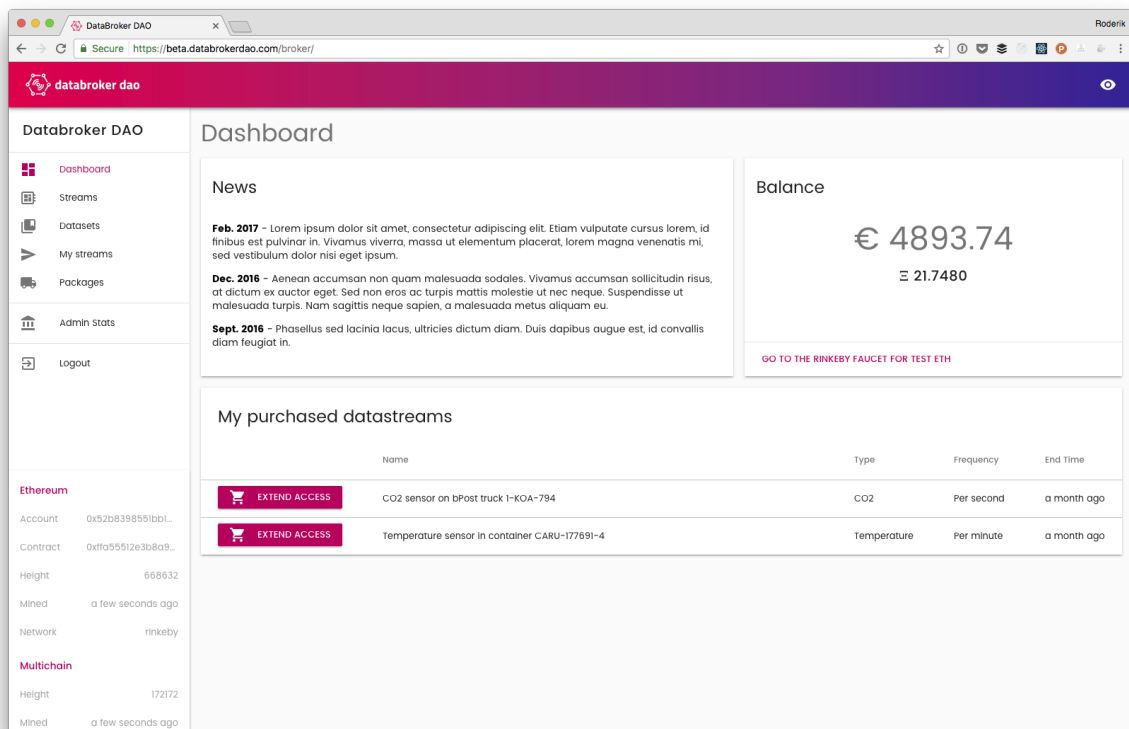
DataBroker DAO ×

Roderik

Secure https://beta.databrokerdao.com/broker/

databroker dao

Databroker DAO

Dashboard
Streams
Datasets
My streams
Packages
Admin Stats
Logout

Ethereum
Account 0x52b839855​1bb1...
Contract 0xffa55512e3b8a9...
Height 668632
Mined a few seconds ago
Network rinkeby

Multichain
Height 172172
Mined a few seconds ago

Dashboard

News

**Feb. 2017** - Lorem ipsum dolor sit amet, consectetur adipiscing elit. Etiam vulputate cursus lorem, id finibus est pulvinar in. Vivamus viverra, massa ut elementum placerat, lorem magna venenatis mi, sed vestibulum dolor nisi eget ipsum.

**Dec. 2016** - Aenean accumsan non quam malesuada sodales. Vivamus accumsan sollicitudin risus, at dictum ex auctor eget. Sed non eros ac turpis mattis molestie ut nec neque. Suspendisse ut malesuada turpis. Nam sagittis neque sapien, a malesuada metus aliquam eu.

**Sept. 2016** - Phasellus sed lacinia lacus, ultricies dictum diam. Duis dapibus augue est, id convallis diam feugiat in.

Balance

€ 4893.74

Ξ 21.7480

GO TO THE RINKEBY FAUCET FOR TEST ETH

My purchased datastreams

| | Name | Type | Frequency | End Time |
|---|---|---|---|---|
| EXTEND ACCESS | CO2 sensor on bPost truck 1-KOA-794 | CO2 | Per second | a month ago |
| EXTEND ACCESS | Temperature sensor in container CARU-177691-4 | Temperature | Per minute | a month ago |